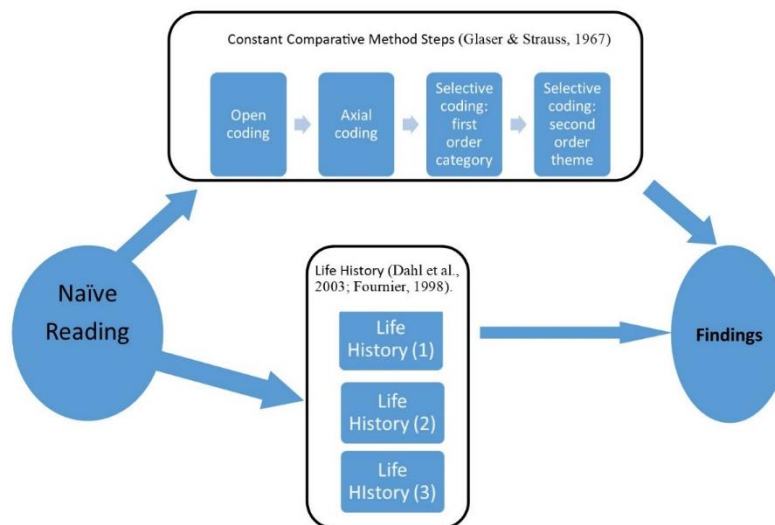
Constant Comparative Method Steps (Glaser & Strauss, 1967)

Open coding

Axial coding

Selective coding: first order category

Selective coding: second order theme

Naïve Reading

Life History (Dahl et al., 2003; Fournier, 1998).

Life History (1)

Life History (2)

Life HIstory (3)

Findings